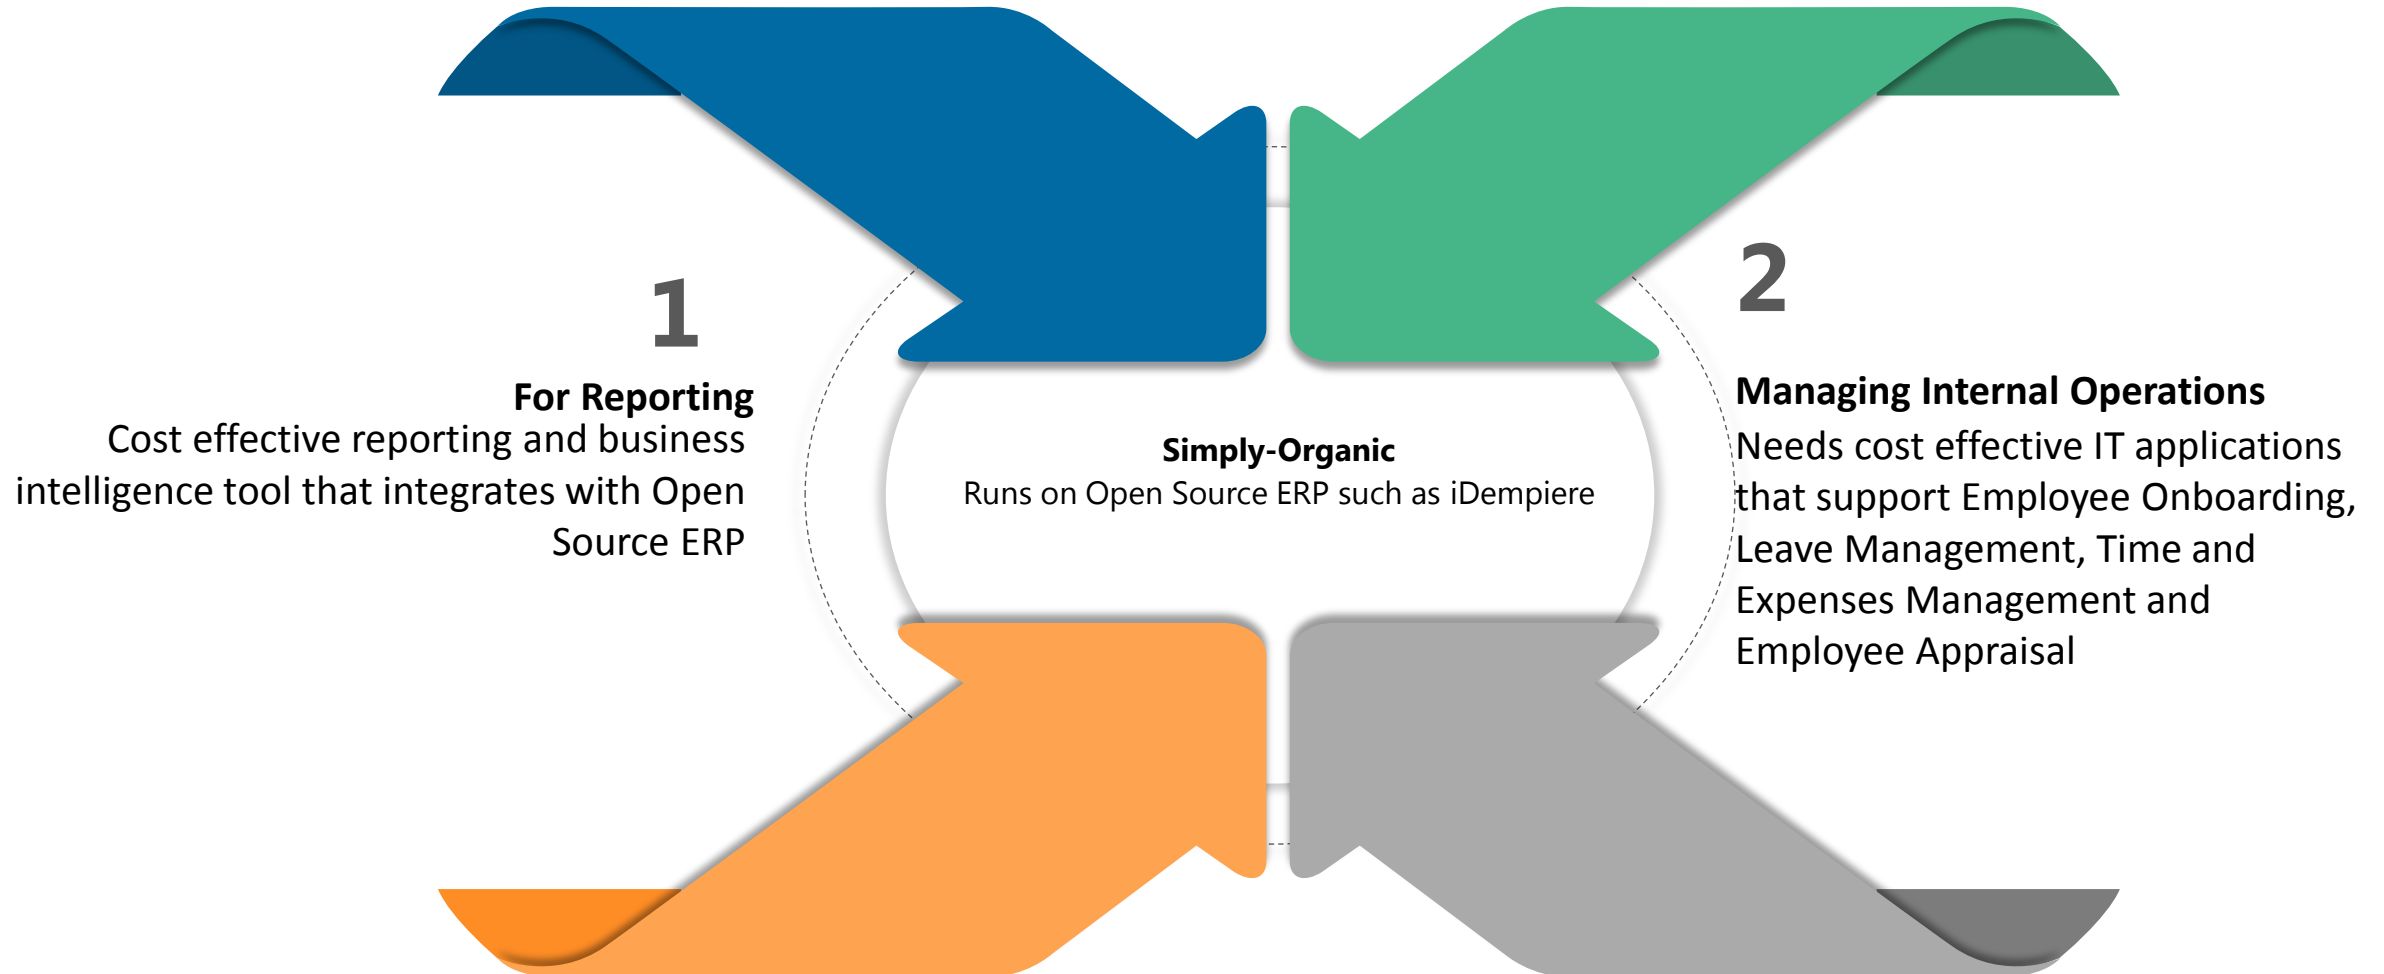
1
For Reporting
Cost effective reporting and business intelligence tool that integrates with Open Source ERP

Simply-Organic
Runs on Open Source ERP such as iDempiere

2
Managing Internal Operations
Needs cost effective IT applications that support Employee Onboarding, Leave Management, Time and Expenses Management and Employee Appraisal